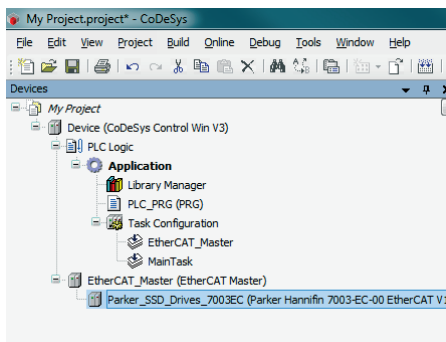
My Project.project* - CoDeSys

File Edit View Project Build Online Debug Tools Window Help

Devices

My Project
Device (CoDeSys Control Win V3)
PLC Logic
Application
Library Manager
PLC_PRG (PRG)
Task Configuration
EtherCAT_Master
MainTask
EtherCAT_Master (EtherCAT Master)
Parker_SSD_Drives_7003EC (Parker Hannifin 7003-EC-00 EtherCAT V1